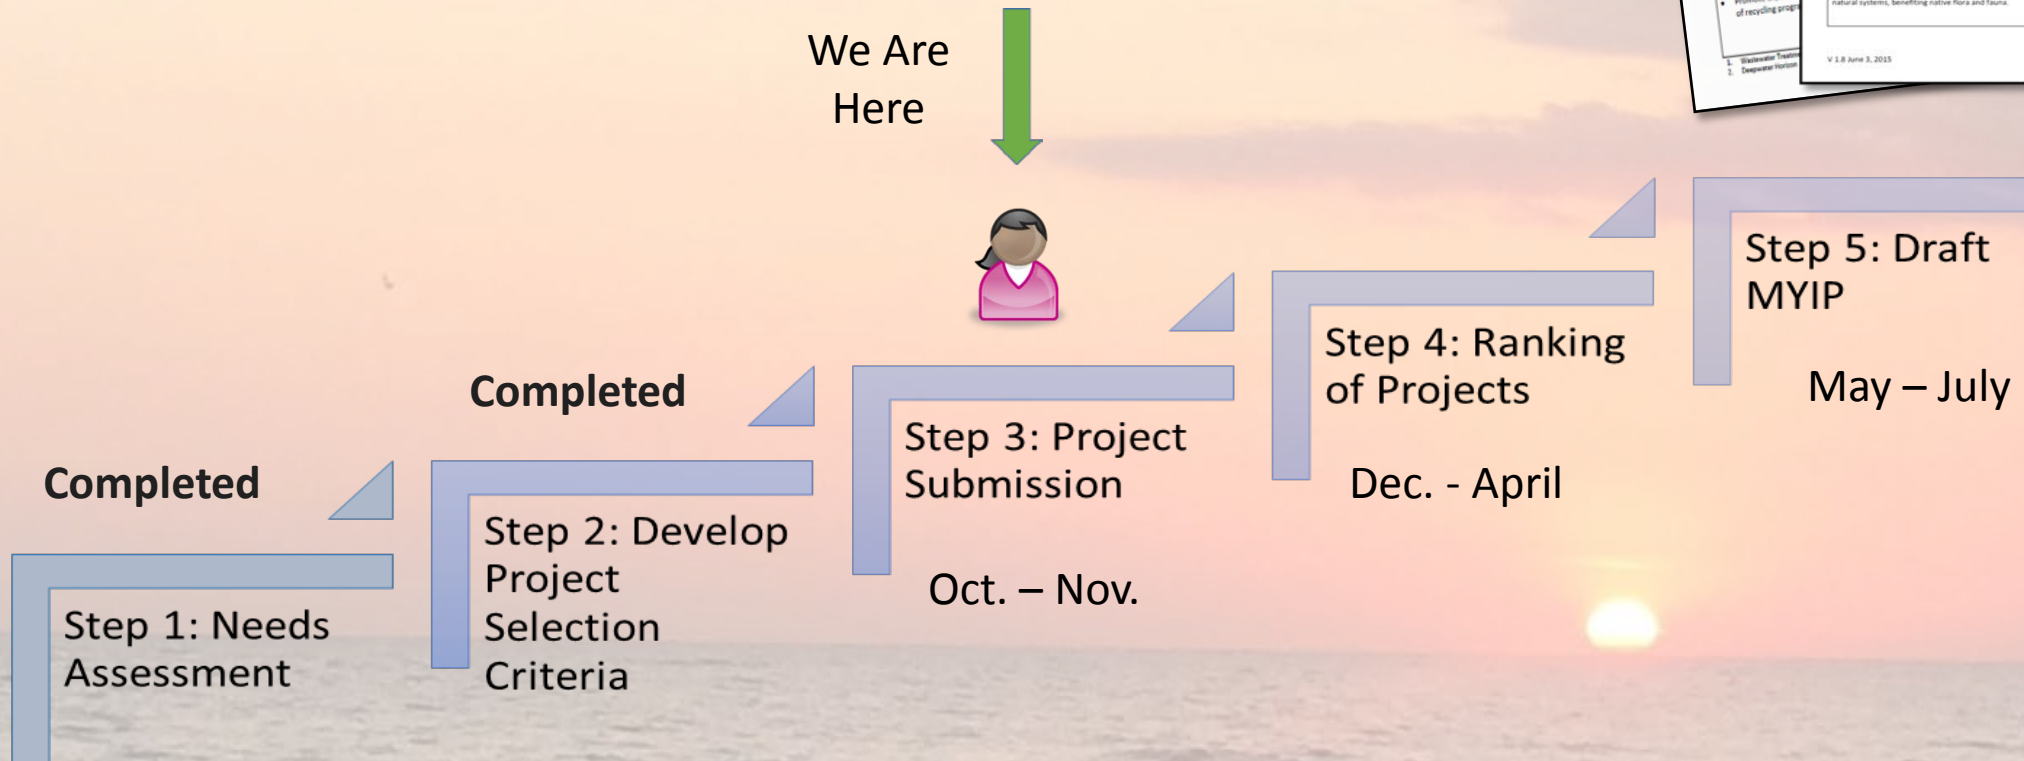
We Are Here

Step 5: Draft MYIP

May – July

Step 4: Ranking of Projects

Dec. - April

Step 3: Project Submission

Oct. – Nov.

Completed

Step 2: Develop Project Selection Criteria

Completed

Step 1: Needs Assessment

of recycling progr

1. Wastewater Treatm
2. Deepwater Horizon

natural systems, benefiting native flora and fauna.

V 1.8 June 3, 2015